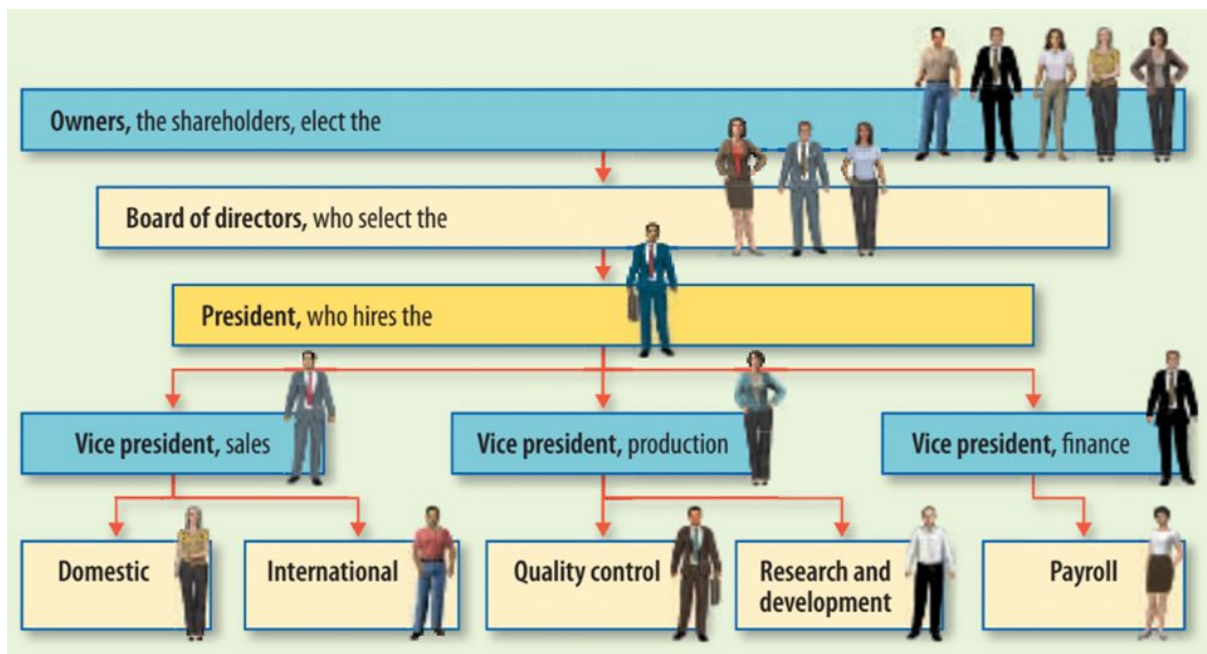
**Owners,** the shareholders, elect the

**Board of directors,** who select the

**President,** who hires the

**Vice president,** sales

**Vice president,** production

**Vice president,** finance

Domestic

International

Quality control

Research and development

Payroll